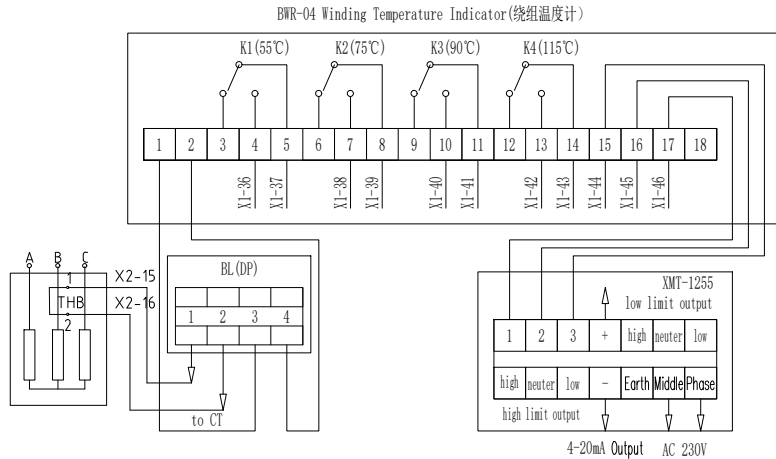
BWR-04 Winding Temperature Indicator(绕组温度计)

K1(55℃) K2(75℃) K3(90℃) K4(115℃)

| 1 | 2 | 3 | 4 | 5 | 6 | 7 | 8 | 9 | 10 | 11 | 12 | 13 | 14 | 15 | 16 | 17 | 18 |
|---|---|---|---|---|---|---|---|---|---|---|---|---|---|---|---|---|---|

X1-36 X1-37 X1-38 X1-39 X1-40 X1-41 X1-42 X1-43 X1-44 X1-45 X1-46

A B C

X2-15
X2-16

THB
1
2

BL(DP)

| 1 | 2 | 3 | 4 |
|---|---|---|---|

to CT

XMT-1255
low limit output

| 1 | 2 | 3 | + | high | neuter | low |
|---|---|---|---|---|---|---|
| high | neuter | low | - | Earth | Middle | Phase |

high limit output

4-20mA Output AC 230V